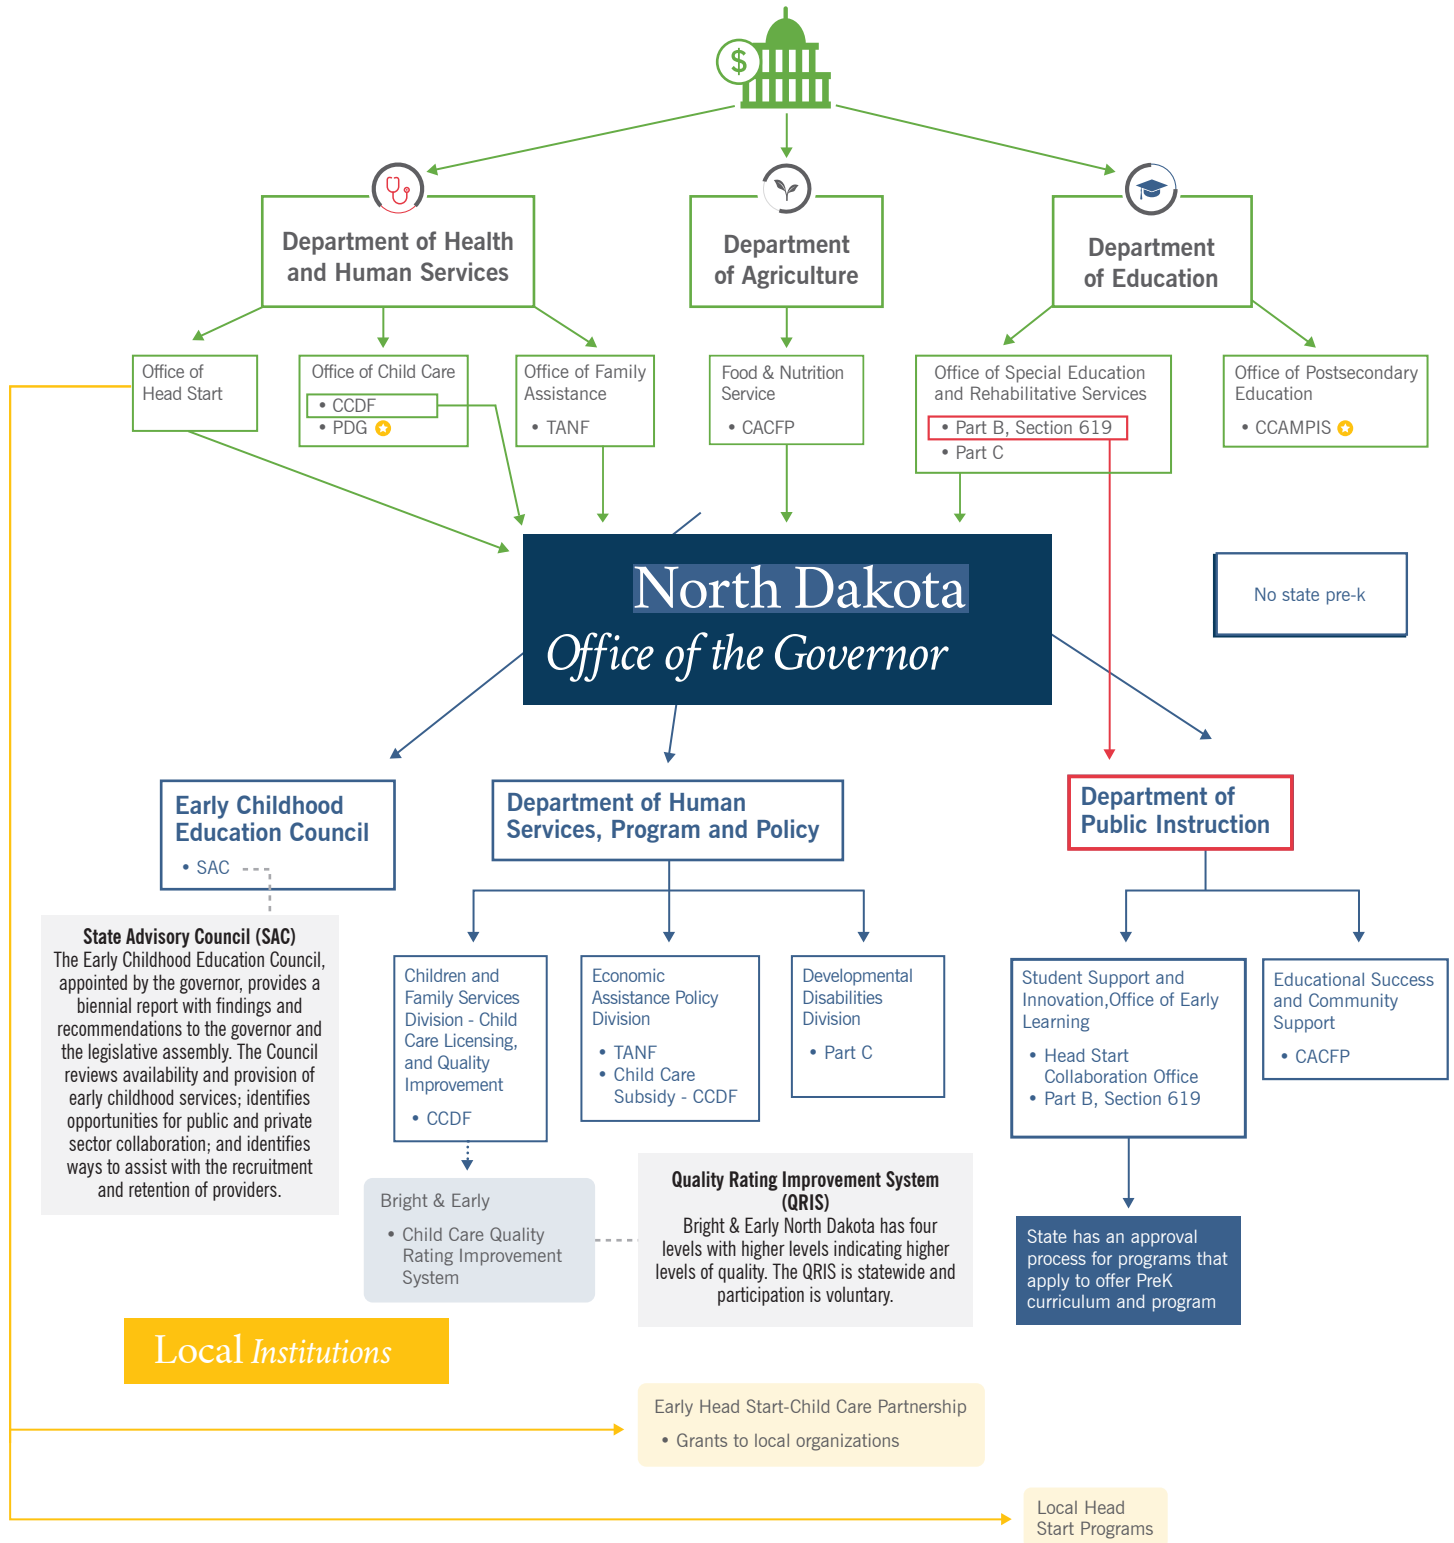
$

Department of Health and Human Services

Department of Agriculture

Department of Education

Office of Head Start

Office of Child Care
• CCDF
• PDG

Office of Family Assistance
• TANF

Food & Nutrition Service
• CACFP

Office of Special Education and Rehabilitative Services
• Part B, Section 619
• Part C

Office of Postsecondary Education
• CCAMPIS

North Dakota
Office of the Governor

No state pre-k

Early Childhood Education Council
• SAC

State Advisory Council (SAC)
The Early Childhood Education Council, appointed by the governor, provides a biennial report with findings and recommendations to the governor and the legislative assembly. The Council reviews availability and provision of early childhood services; identifies opportunities for public and private sector collaboration; and identifies ways to assist with the recruitment and retention of providers.

Department of Human Services, Program and Policy

Children and Family Services Division - Child Care Licensing, and Quality Improvement
• CCDF

Economic Assistance Policy Division
• TANF
• Child Care Subsidy - CCDF

Developmental Disabilities Division
• Part C

Bright & Early
• Child Care Quality Rating Improvement System

Quality Rating Improvement System (QRIS)
Bright & Early North Dakota has four levels with higher levels indicating higher levels of quality. The QRIS is statewide and participation is voluntary.

Department of Public Instruction

Student Support and Innovation,Office of Early Learning
• Head Start Collaboration Office
• Part B, Section 619

Educational Success and Community Support
• CACFP

State has an approval process for programs that apply to offer PreK curriculum and program

Local Institutions

Early Head Start-Child Care Partnership
• Grants to local organizations

Local Head Start Programs